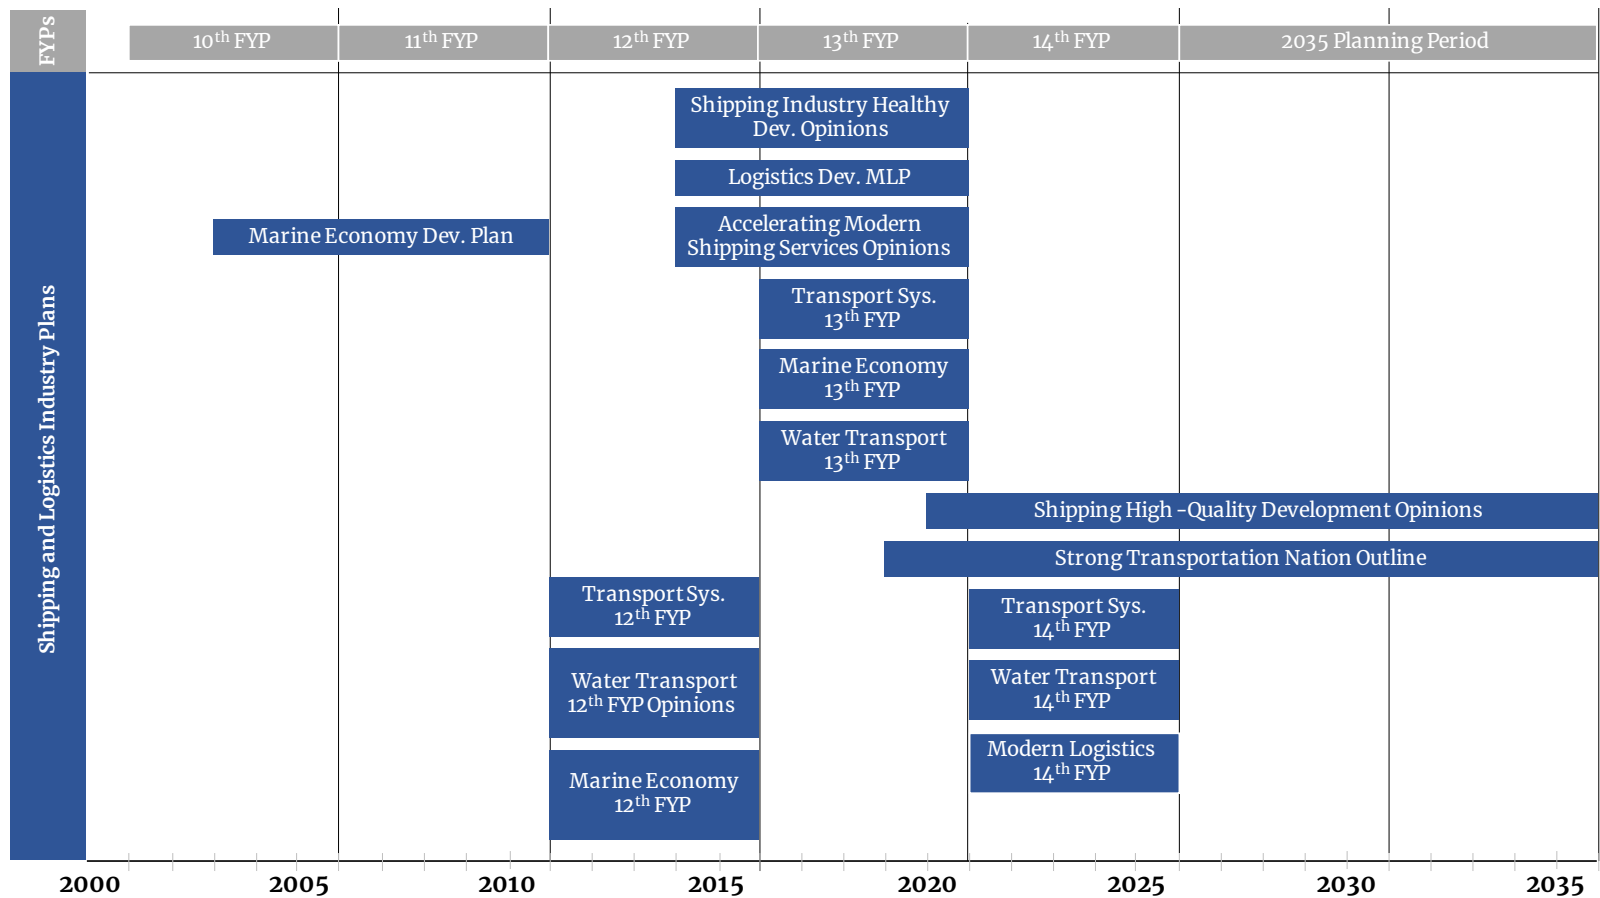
FYPs

10$^{th}$ FYP | 11$^{th}$ FYP | 12$^{th}$ FYP | 13$^{th}$ FYP | 14$^{th}$ FYP | 2035 Planning Period

Shipping and Logistics Industry Plans

Shipping Industry Healthy Dev. Opinions

Logistics Dev. MLP

Marine Economy Dev. Plan

Accelerating Modern Shipping Services Opinions

Transport Sys. 13$^{th}$ FYP

Marine Economy 13$^{th}$ FYP

Water Transport 13$^{th}$ FYP

Shipping High -Quality Development Opinions

Strong Transportation Nation Outline

Transport Sys. 12$^{th}$ FYP

Transport Sys. 14$^{th}$ FYP

Water Transport 12$^{th}$ FYP Opinions

Water Transport 14$^{th}$ FYP

Modern Logistics 14$^{th}$ FYP

Marine Economy 12$^{th}$ FYP

2000 2005 2010 2015 2020 2025 2030 2035